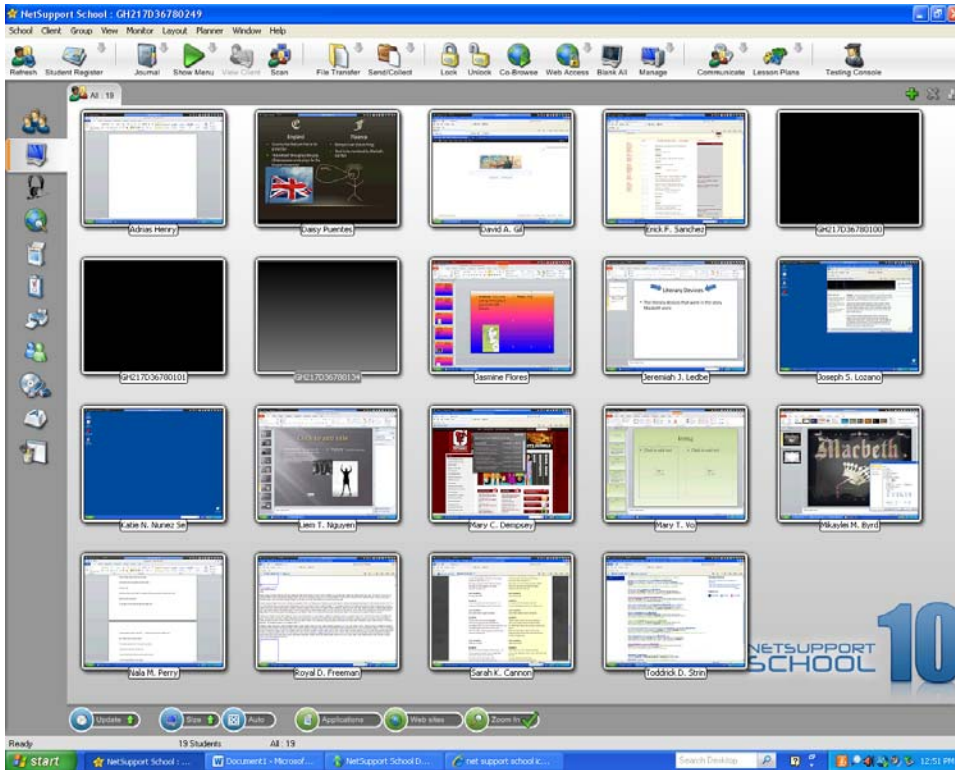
NetSupport School : GH217D36780249

School Client Group View Monitor Layout Planner Window Help

Refresh Student Register Journal Show Menu View Client Scan File Transfer Send/Collect Lock Unlock Co-Browse Web Access Blank All Manage Communicate Lesson Plans Testing Console

All : 19

Adrias Henry

England

France

Daisy Puentes

David A. Gil

Erick F. Sanchez

GH217D36780100

GH217D36780101

GH217D36780134

Jasmine Flores

Literary Devices

Jeremiah J. Ledbe

Joseph S. Lozano

Katie N. Nunez Se

Liem T. Nguyen

Mary C. Dempsey

Mary T. Vo

Macbeth

Mikaylei M. Byrd

Nala M. Perry

Royal D. Freeman

Sarah K. Cannon

Toddrick D. Strin

NETSUPPORT SCHOOL 10

Update

Size

Auto

Applications

Web sites

Zoom In

Ready

19 Students

All : 19

start

NetSupport School : ...

Document1 - Microsof...

NetSupport School D...

net support school ic...

Search Desktop

12:51 PM